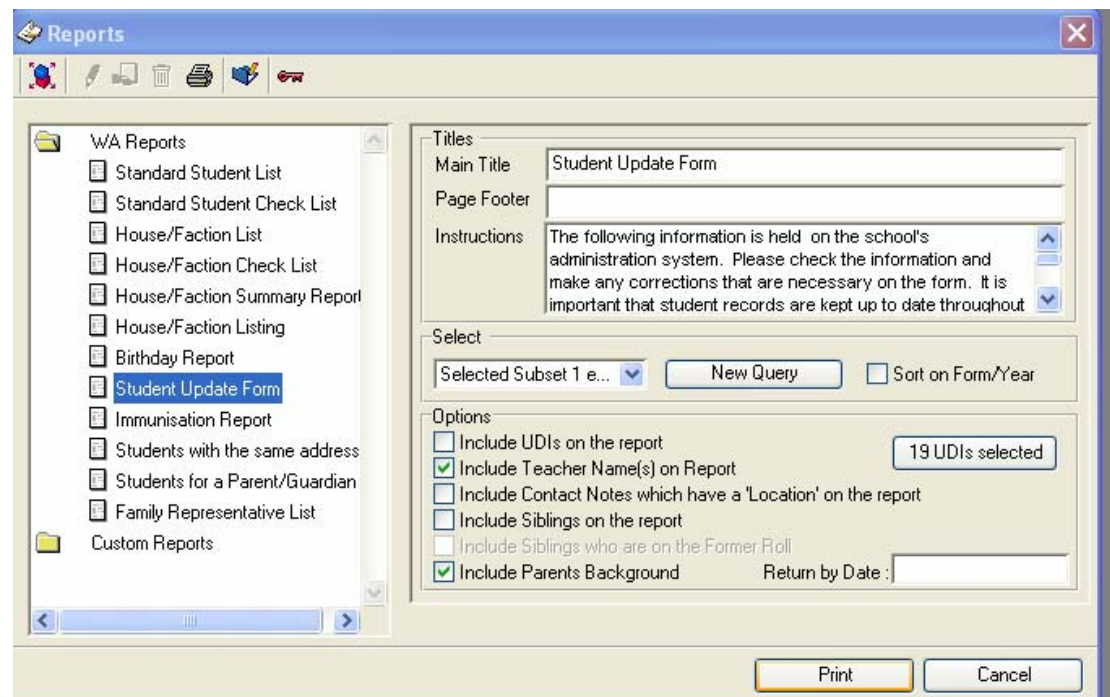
Reports

WA Reports
Standard Student List
Standard Student Check List
House/Faction List
House/Faction Check List
House/Faction Summary Report
House/Faction Listing
Birthday Report
Student Update Form
Immunisation Report
Students with the same address
Students for a Parent/Guardian
Family Representative List
Custom Reports

Titles
Main Title Student Update Form
Page Footer
Instructions The following information is held on the school's administration system. Please check the information and make any corrections that are necessary on the form. It is important that student records are kept up to date throughout

Select
Selected Subset 1 e...
New Query
Sort on Form/Year

Options
Include UDIs on the report
19 UDIs selected
Include Teacher Name(s) on Report
Include Contact Notes which have a 'Location' on the report
Include Siblings on the report
Include Siblings who are on the Former Roll
Include Parents Background
Return by Date :

Print
Cancel